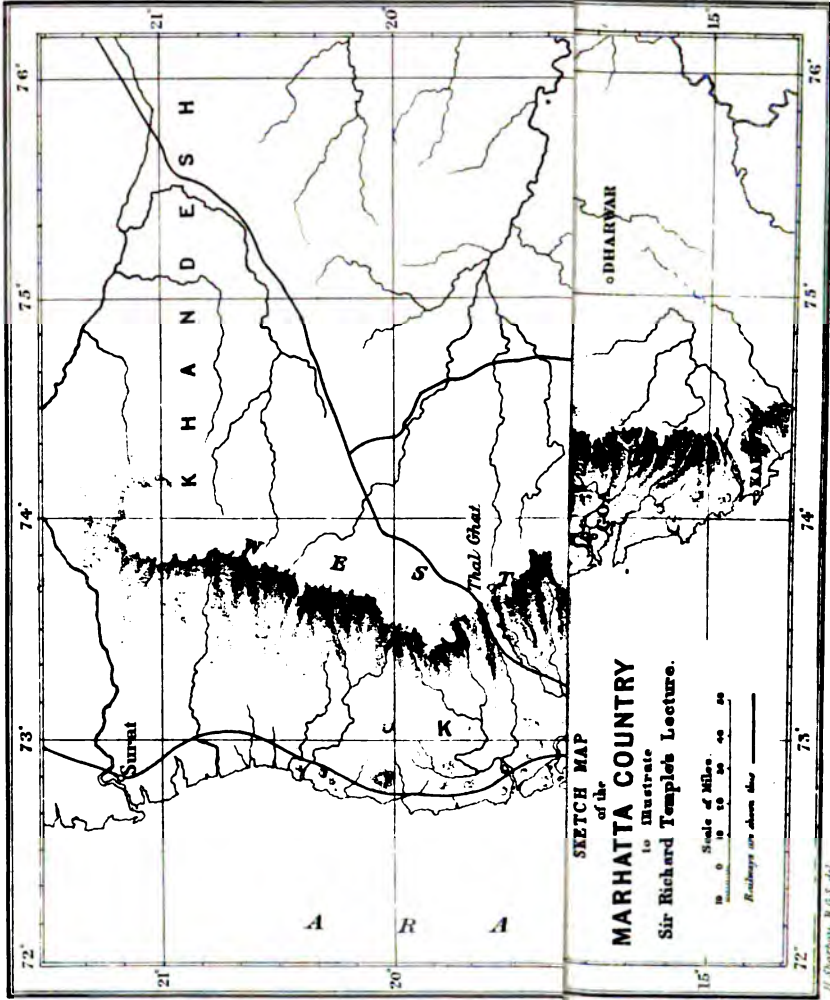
76°
75°
74°
73°
72°
21°
20°
15°
K H A N D E S H
ODHARWAR
B
S
Thal Ghat
K
Surat
A R A
SKETCH MAP of the MARHATTA COUNTRY to illustrate Sir Richard Temple's Lecture.
Scale of Miles
10 0 10 20 30 40 50
Railways are shewn thus
KA
76°
75°
74°
73°
72°
21°
20°
15°